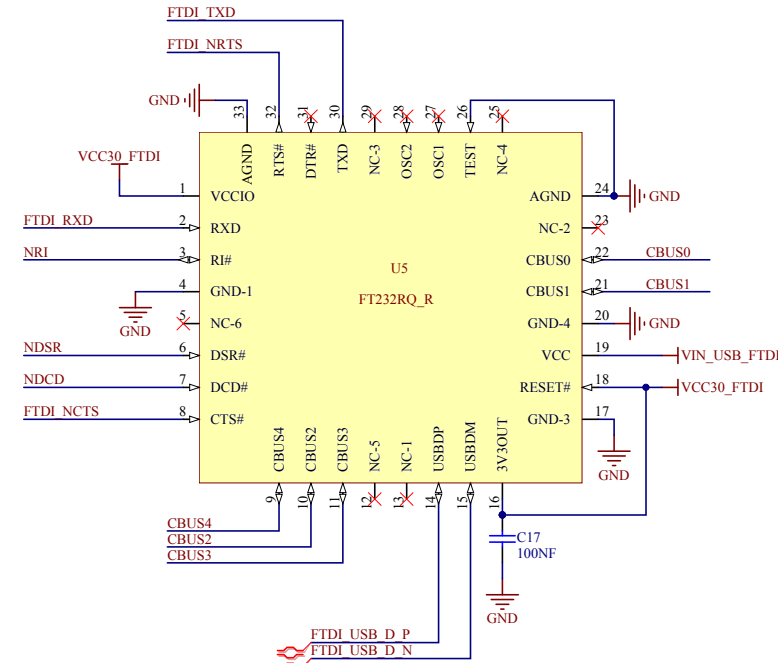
FTDI_TXD

FTDI_NRTS

GND

33 32 31 30 29 28 27 26 25

AGND RTS# DTR# TXD NC-3 OSC2 OSC1 TEST NC-4

VCC30_FTDI

1 VCCIO
2 RXD
3 RI#
4 GND-1
5 NC-6
6 DSR#
7 DCD#
8 CTS#

FTDI_RXD
NRI
GND
NDSR
NDCD
FTDI_NCTS

U5
FT232RQ_R

AGND 24
NC-2 23
CBUS0 22
CBUS1 21
GND-4 20
VCC 19
RESET# 18
GND-3 17

GND
CBUS0
CBUS1
GND
VIN_USB_FTDI
VCC30_FTDI
GND

CBUS4 CBUS2 CBUS3 NC-5 NC-1 USBDP USBDM 3V3OUT

9 10 11 12 13 14 15 16

CBUS4
CBUS2
CBUS3

C17
100NF

GND

FTDI_USB_D_P
FTDI_USB_D_N